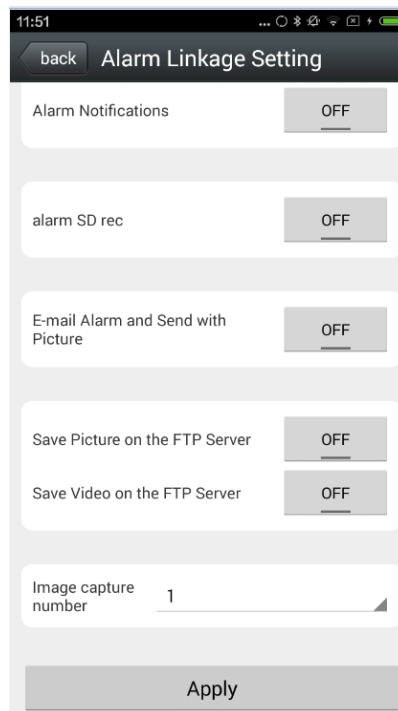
11:51

back Alarm Linkage Setting

Alarm Notifications OFF

alarm SD rec OFF

E-mail Alarm and Send with Picture OFF

Save Picture on the FTP Server OFF

Save Video on the FTP Server OFF

Image capture number 1

Apply